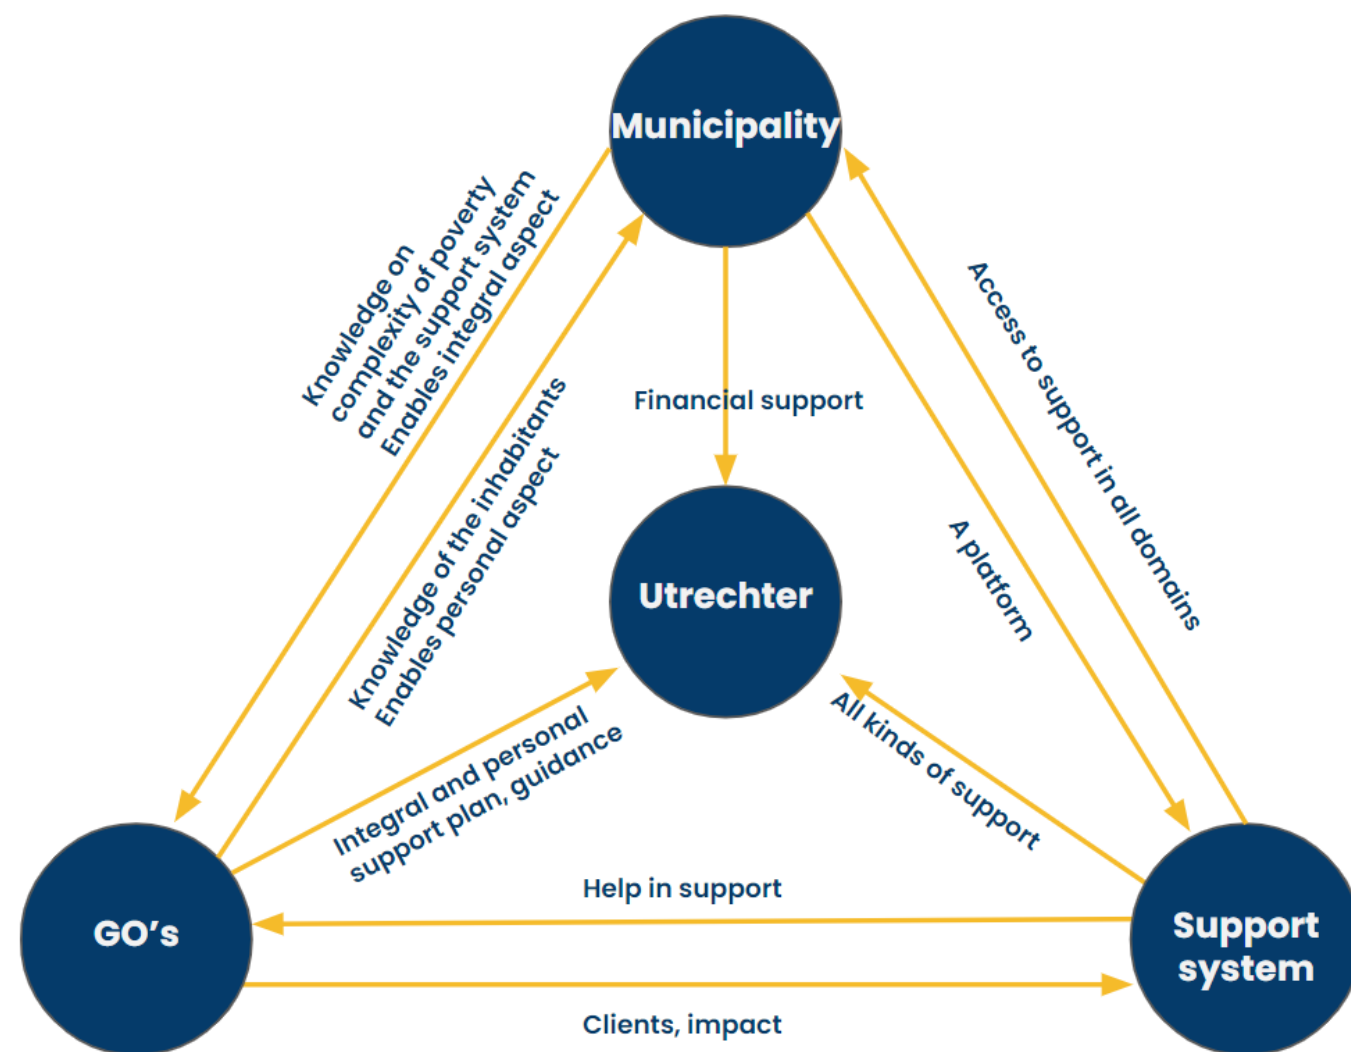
Municipality

Knowledge on complexity of poverty and the support system
Enables integral aspect

Knowledge of the inhabitants
Enables personal aspect

Financial support

Access to support in all domains

A platform

Utrechter

All kinds of support

Integral and personal support plan, guidance

Help in support

GO’s

Support system

Clients, impact